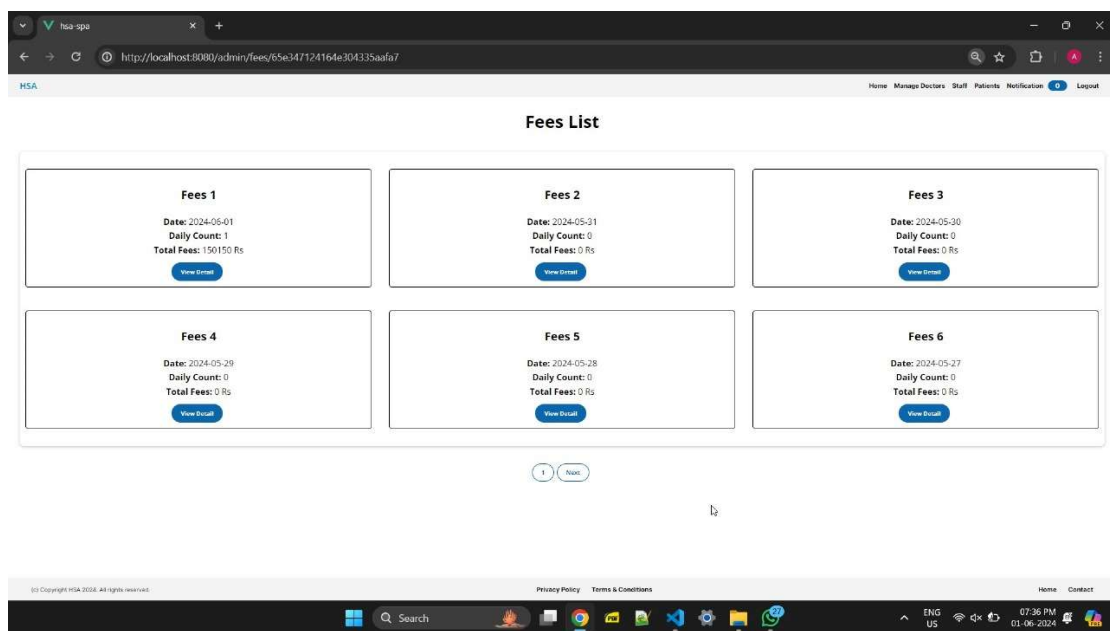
hsa-spa

http://localhost:8080/admin/fees/65e347124164e304335aafa7

HSA

Home Manage Doctors Staff Patients Notification 0 Logout

Fees List

Fees 1

Date: 2024-06-01
Daily Count: 1
Total Fees: 150150 Rs

View Detail

Fees 2

Date: 2024-05-31
Daily Count: 0
Total Fees: 0 Rs

View Detail

Fees 3

Date: 2024-05-30
Daily Count: 0
Total Fees: 0 Rs

View Detail

Fees 4

Date: 2024-05-29
Daily Count: 0
Total Fees: 0 Rs

View Detail

Fees 5

Date: 2024-05-28
Daily Count: 0
Total Fees: 0 Rs

View Detail

Fees 6

Date: 2024-05-27
Daily Count: 0
Total Fees: 0 Rs

View Detail

1 Next

(c) Copyright HSA 2024. All rights reserved.

Privacy Policy Terms & Conditions

Home Contact

Search

27

ENG US

07:36 PM 01-06-2024